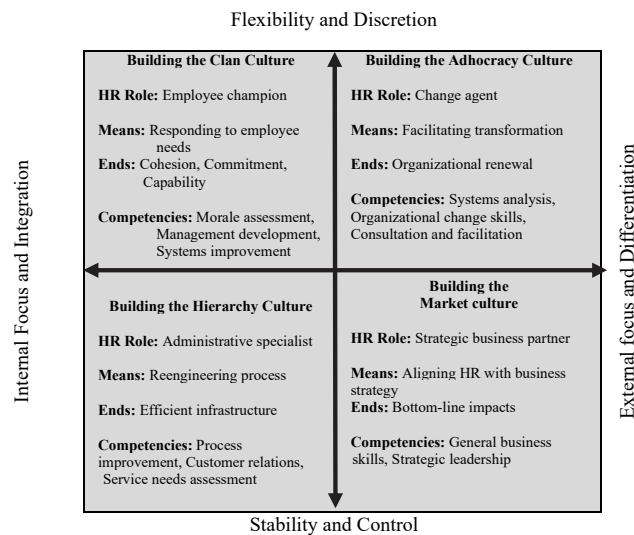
Flexibility and Discretion

Internal Focus and Integration

External focus and Differentiation

**Building the Clan Culture**

**HR Role:** Employee champion

**Means:** Responding to employee needs

**Ends:** Cohesion, Commitment, Capability

**Competencies:** Morale assessment, Management development, Systems improvement

**Building the Adhocracy Culture**

**HR Role:** Change agent

**Means:** Facilitating transformation

**Ends:** Organizational renewal

**Competencies:** Systems analysis, Organizational change skills, Consultation and facilitation

**Building the Hierarchy Culture**

**HR Role:** Administrative specialist

**Means:** Reengineering process

**Ends:** Efficient infrastructure

**Competencies:** Process improvement, Customer relations, Service needs assessment

**Building the Market culture**

**HR Role:** Strategic business partner

**Means:** Aligning HR with business strategy

**Ends:** Bottom-line impacts

**Competencies:** General business skills, Strategic leadership

Stability and Control